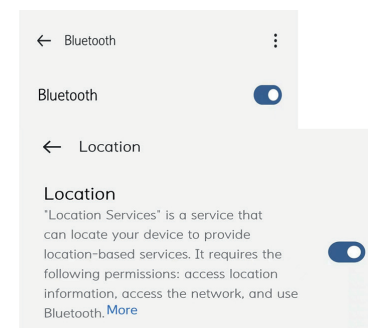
← Bluetooth ⋮

Bluetooth

← Location

Location

"Location Services" is a service that can locate your device to provide location-based services. It requires the following permissions: access location information, access the network, and use Bluetooth. More